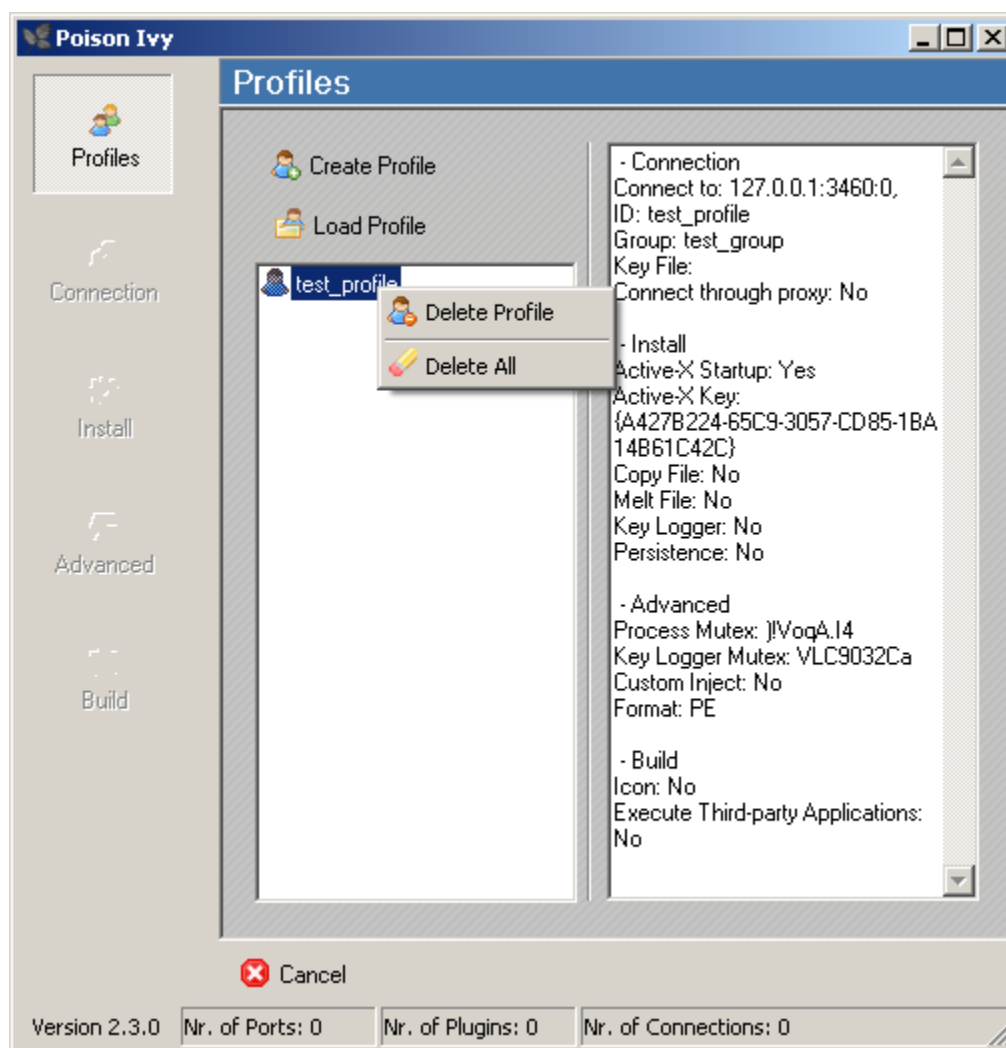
Poison Ivy

Profiles

Profiles

Connection

Install

Advanced

Build

Create Profile

Load Profile

test_profile

Delete Profile

Delete All

- Connection
Connect to: 127.0.0.1:3460:0,
ID: test_profile
Group: test_group
Key File:
Connect through proxy: No

- Install
Active-X Startup: Yes
Active-X Key:
{A427B224-65C9-3057-CD85-1BA14B61C42C}
Copy File: No
Melt File: No
Key Logger: No
Persistence: No

- Advanced
Process Mutex: )!VoqA.I4
Key Logger Mutex: VLC9032Ca
Custom Inject: No
Format: PE

- Build
Icon: No
Execute Third-party Applications: No

Cancel

Version 2.3.0 | Nr. of Ports: 0 | Nr. of Plugins: 0 | Nr. of Connections: 0